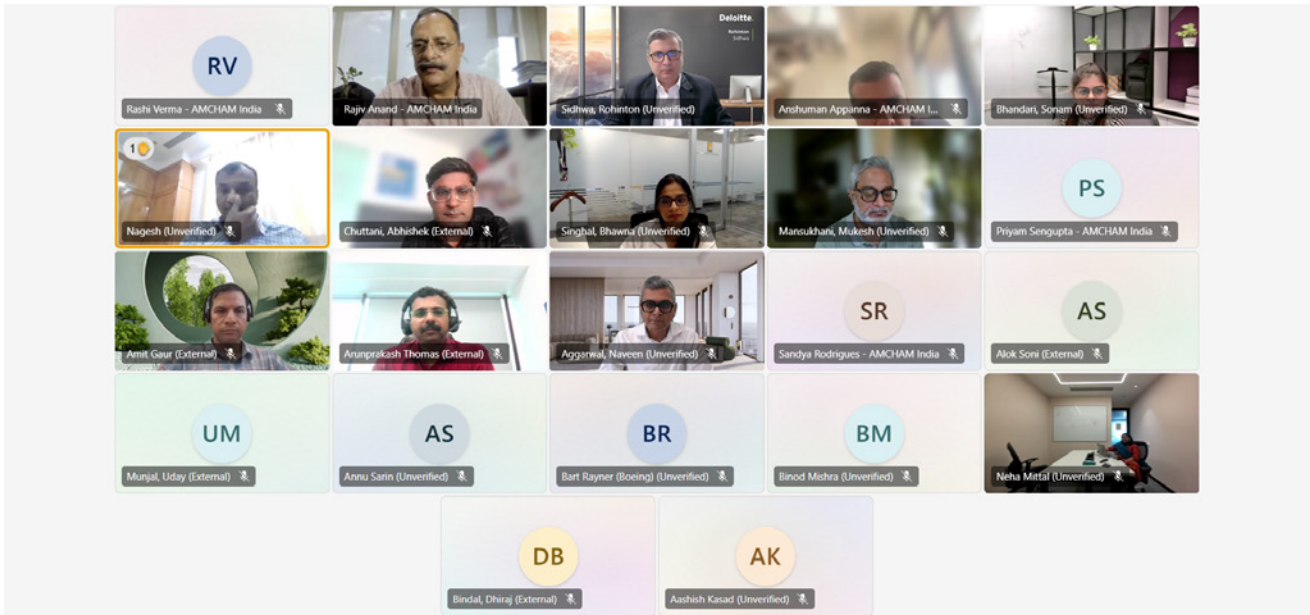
RV
Rashi Verma - AMCHAM India

Rajiv Anand - AMCHAM India

Deloitte.
Rohinton Sidhwa
Sidhwa, Rohinton (Unverified)

Anshuman Appanna - AMCHAM I...

Bhandari, Sonam (Unverified)

1
Nagesh (Unverified)

Chuttani, Abhishek (External)

Singbal, Bhawna (Unverified)

Mansukhani, Mukesh (Unverified)

PS
Priyam Sengupta - AMCHAM India

Amit Gaur (External)

Arunprakash Thomas (External)

Aggarwal, Naveen (Unverified)

SR
Sandya Rodrigues - AMCHAM India

AS
Alok Soni (External)

UM
Munjal, Uday (External)

AS
Annu Sarin (Unverified)

BR
Bart Rayner (Boeing) (Unverified)

BM
Binod Mishra (Unverified)

Neha Mittal (Unverified)

DB
Bindal, Dhiraj (External)

AK
Aashish Kasad (Unverified)